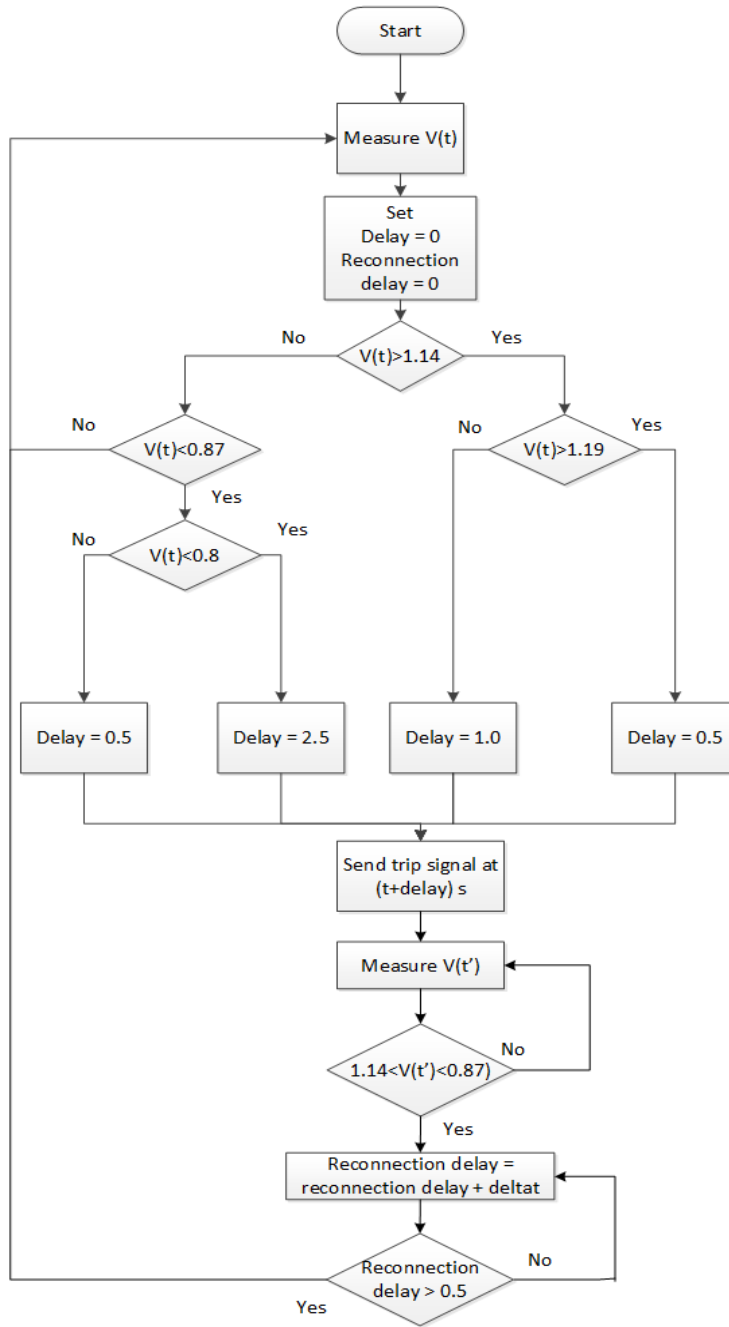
Start

Measure V(t)

Set
Delay = 0
Reconnection delay = 0

No

V(t)>1.14

Yes

No

V(t)<0.87

No

V(t)>1.19

Yes

Yes

No

V(t)<0.8

Yes

Delay = 0.5

Delay = 2.5

Delay = 1.0

Delay = 0.5

Send trip signal at (t+delay) s

Measure V(t')

1.14<V(t')<0.87)

No

Yes

Reconnection delay = reconnection delay + deltat

Reconnection delay > 0.5

No

Yes